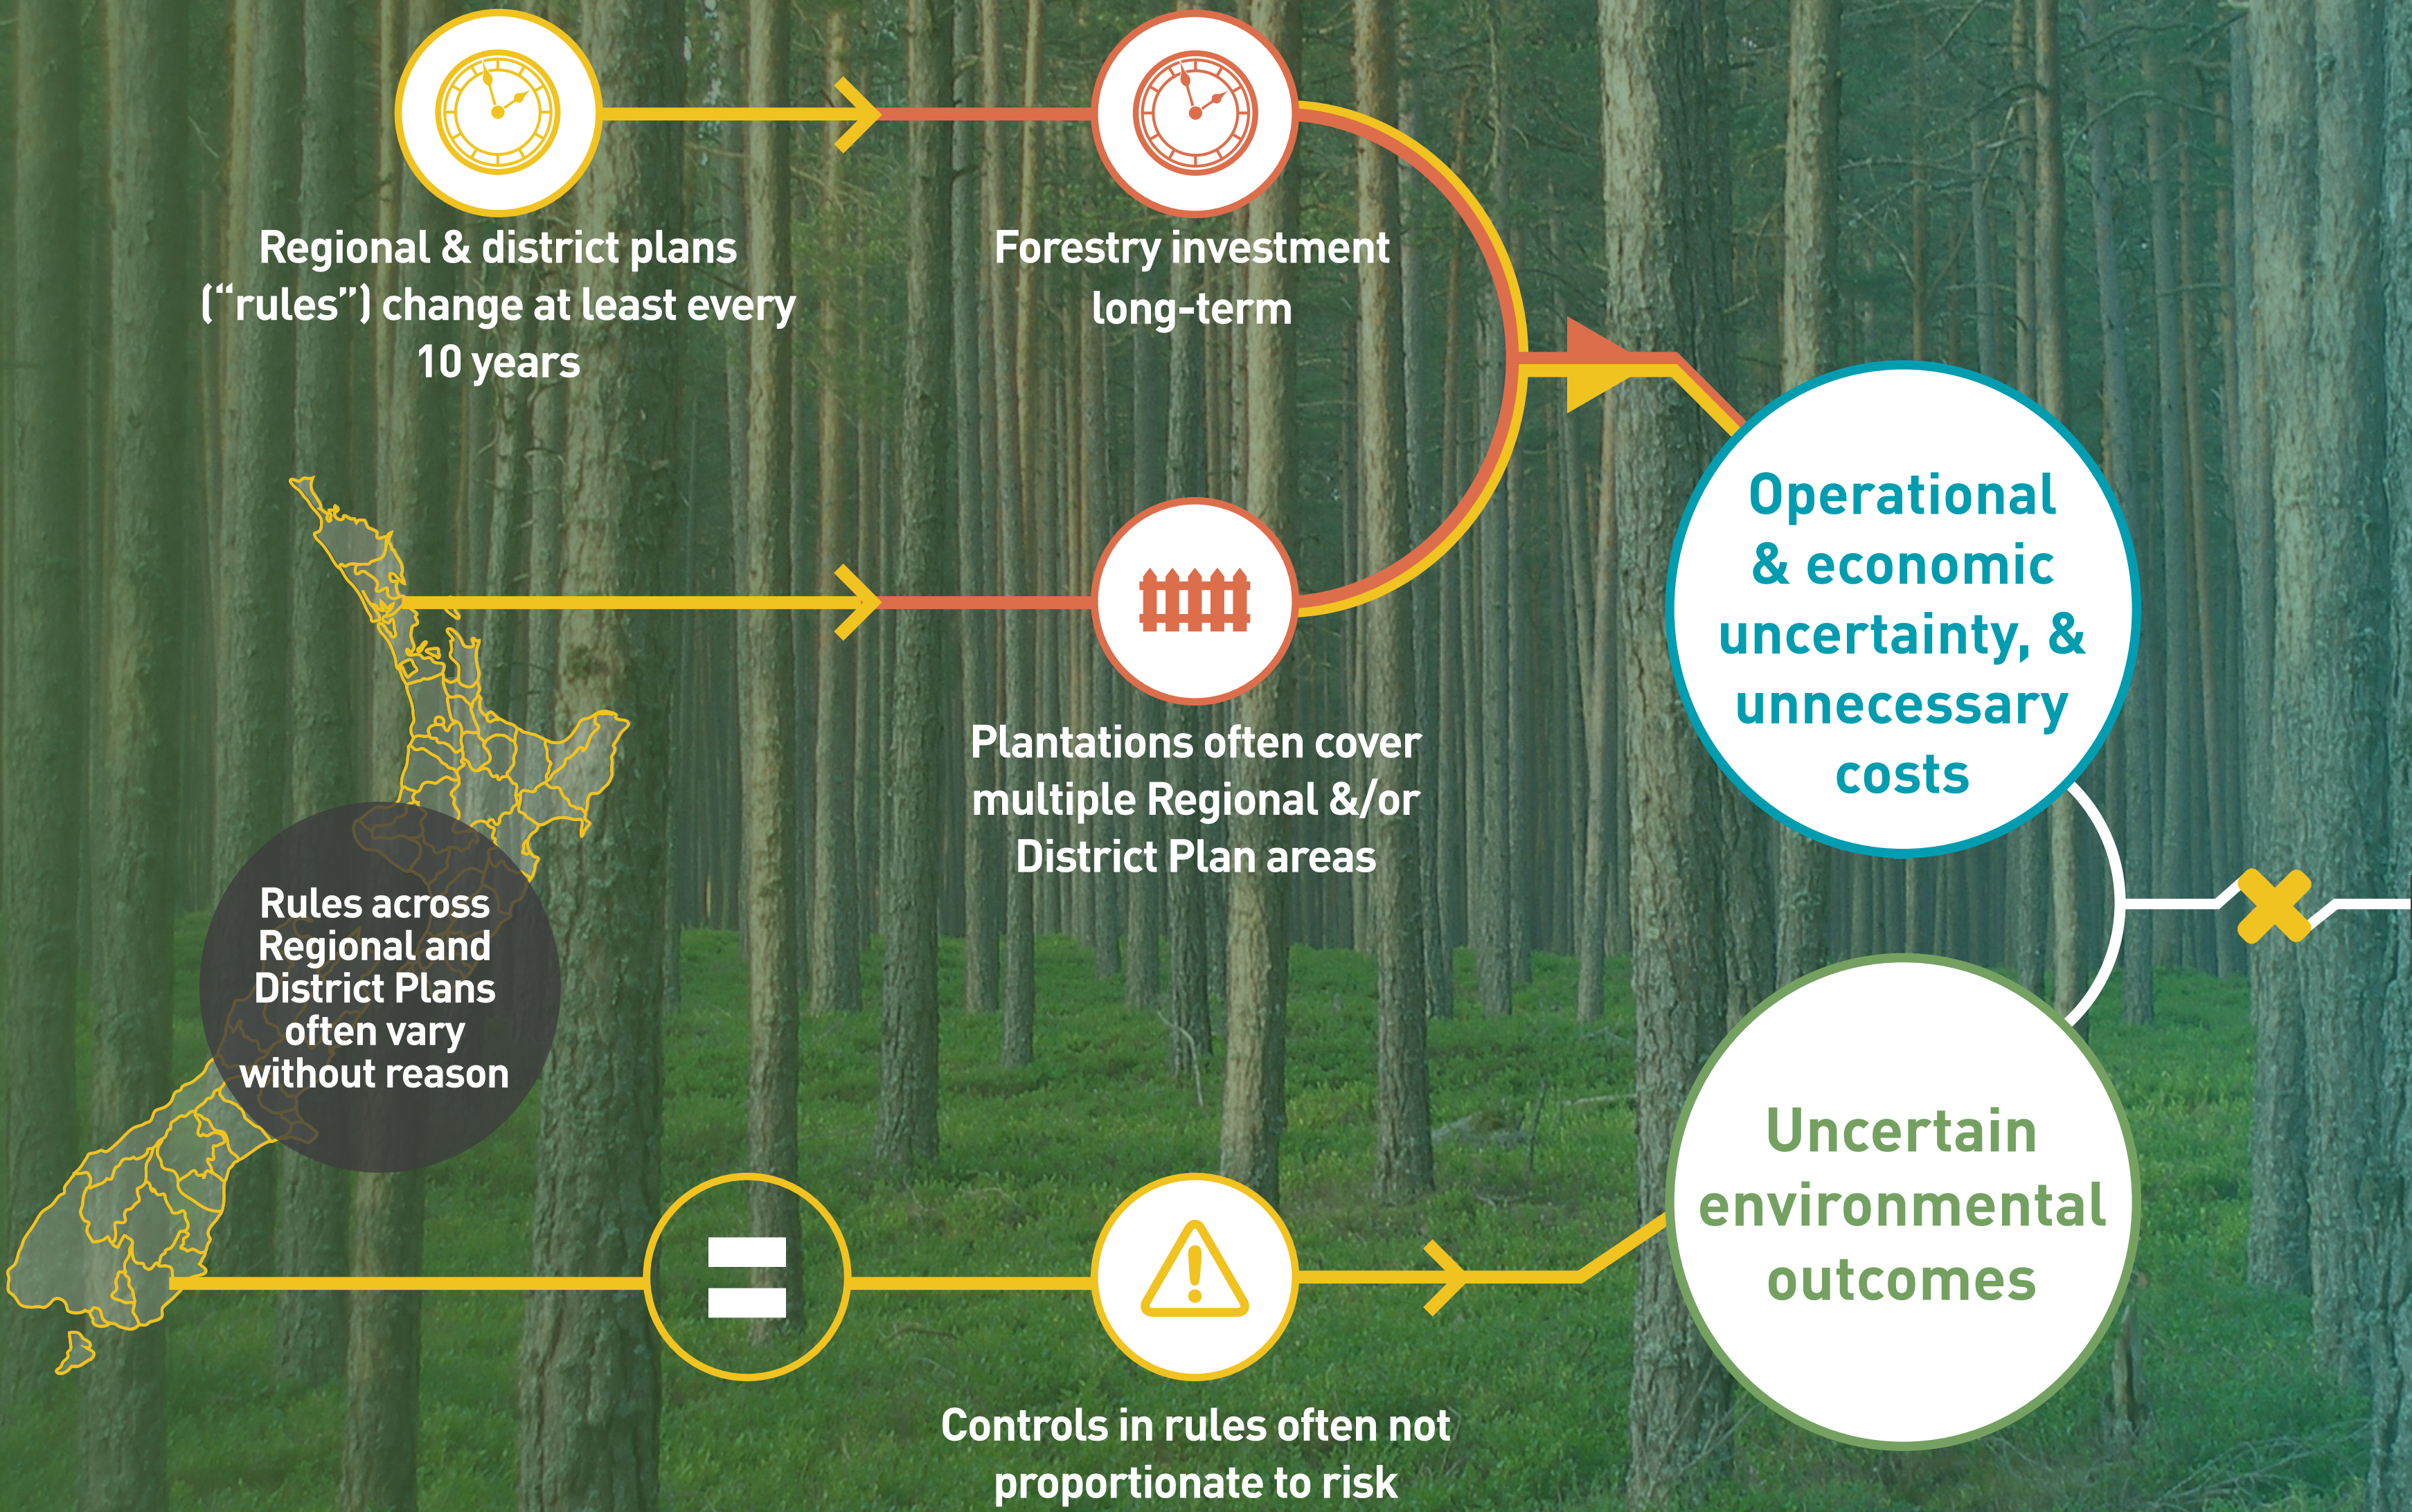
Regional & district plans ("rules") change at least every 10 years

Forestry investment long-term

Operational & economic uncertainty, & unnecessary costs

Plantations often cover multiple Regional &/or District Plan areas

Rules across Regional and District Plans often vary without reason

Uncertain environmental outcomes

Controls in rules often not proportionate to risk